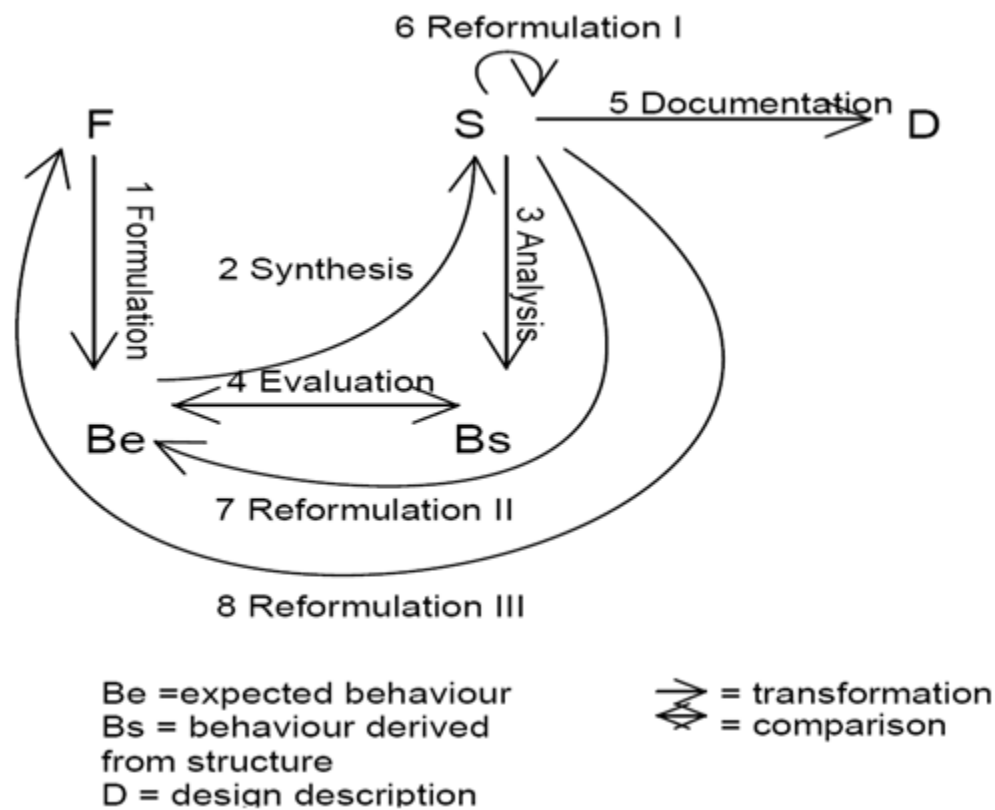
6 Reformulation I

F

S

5 Documentation

D

1 Formulation

2 Synthesis

3 Analysis

4 Evaluation

Be

Bs

7 Reformulation II

8 Reformulation III

Be =expected behaviour
Bs = behaviour derived from structure
D = design description

= transformation
= comparison